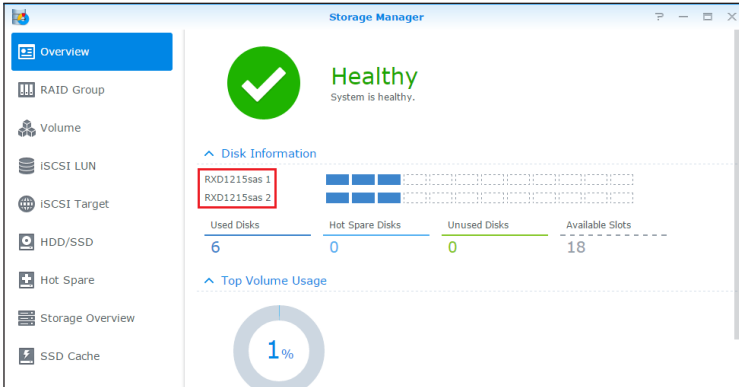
Storage Manager

? — ▭ ✕

Overview

RAID Group

Volume

iSCSI LUN

iSCSI Target

HDD/SSD

Hot Spare

Storage Overview

SSD Cache

Healthy
System is healthy.

Disk Information

RXD1215sas 1
RXD1215sas 2

| Used Disks | Hot Spare Disks | Unused Disks | Available Slots |
|---|---|---|---|
| 6 | 0 | 0 | 18 |

Top Volume Usage

1%